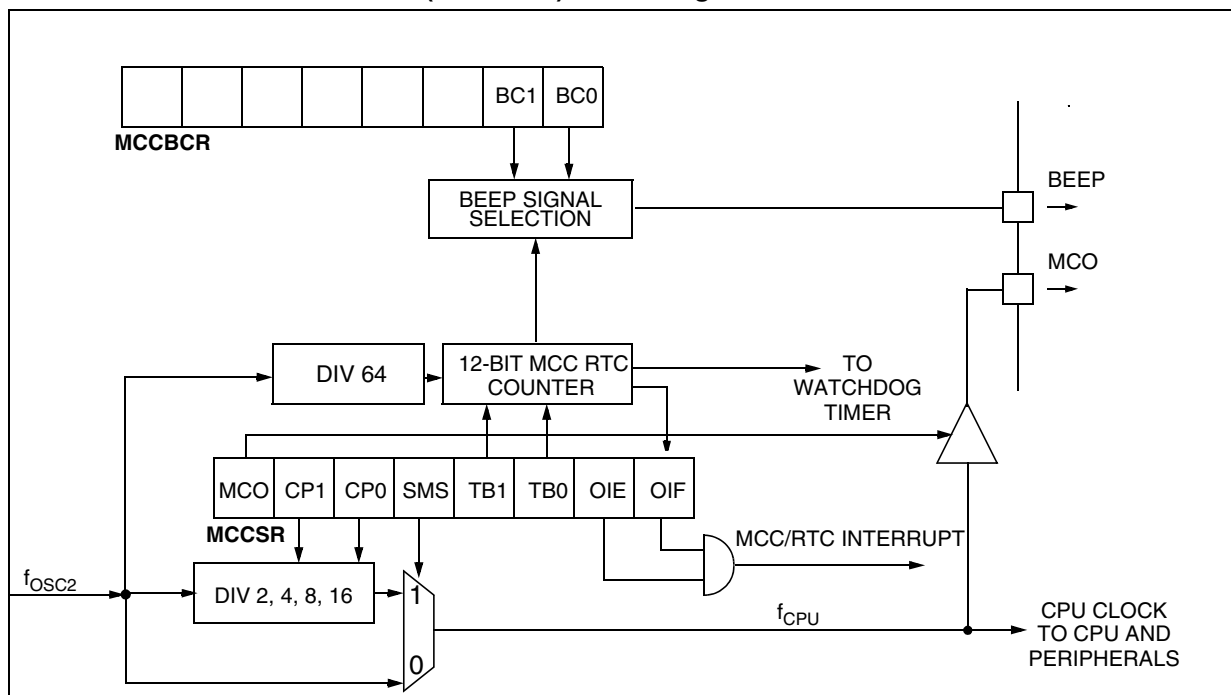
BC1
BC0
MCCBCR
BEEP SIGNAL SELECTION
BEEP
MCO
DIV 64
12-BIT MCC RTC COUNTER
TO WATCHDOG TIMER
MCO
CP1
CP0
SMS
TB1
TB0
OIE
OIF
MCCSR
MCC/RTC INTERRUPT
$f_{OSC2}$
DIV 2, 4, 8, 16
1
0
$f_{CPU}$
CPU CLOCK TO CPU AND PERIPHERALS